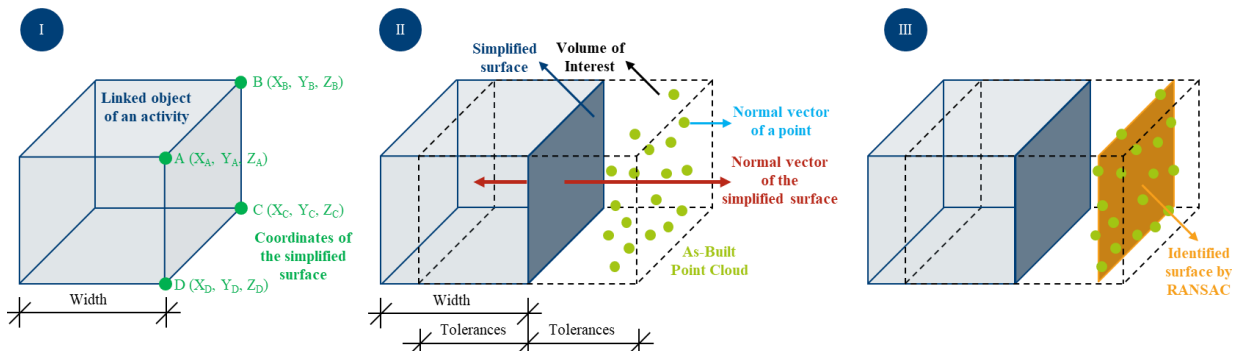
I

Linked object of an activity

B ($X_B$, $Y_B$, $Z_B$)

A ($X_A$, $Y_A$, $Z_A$)

C ($X_C$, $Y_C$, $Z_C$)

D ($X_D$, $Y_D$, $Z_D$)

Coordinates of the simplified surface

Width

II

Simplified surface

Volume of Interest

Normal vector of a point

Normal vector of the simplified surface

As-Built Point Cloud

Width

Tolerances

Tolerances

III

Identified surface by RANSAC